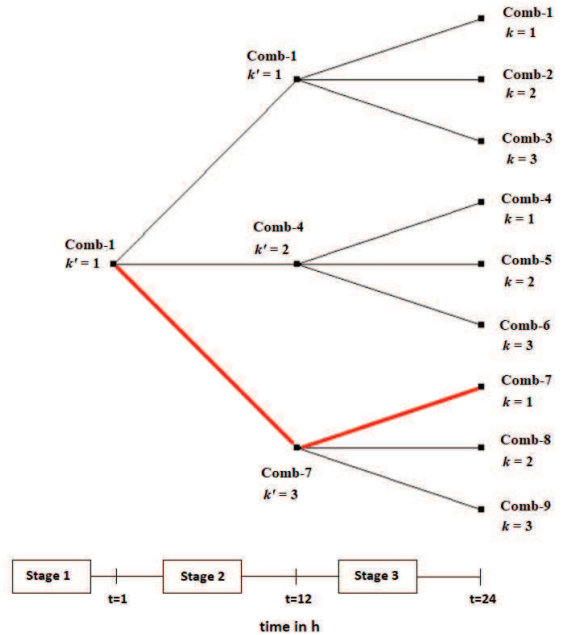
Comb-1
$k' = 1$

Comb-1
$k' = 1$

Comb-4
$k' = 2$

Comb-7
$k' = 3$

Comb-1
$k = 1$

Comb-2
$k = 2$

Comb-3
$k = 3$

Comb-4
$k = 1$

Comb-5
$k = 2$

Comb-6
$k = 3$

Comb-7
$k = 1$

Comb-8
$k = 2$

Comb-9
$k = 3$

Stage 1
t=1
Stage 2
t=12
Stage 3
t=24

time in h